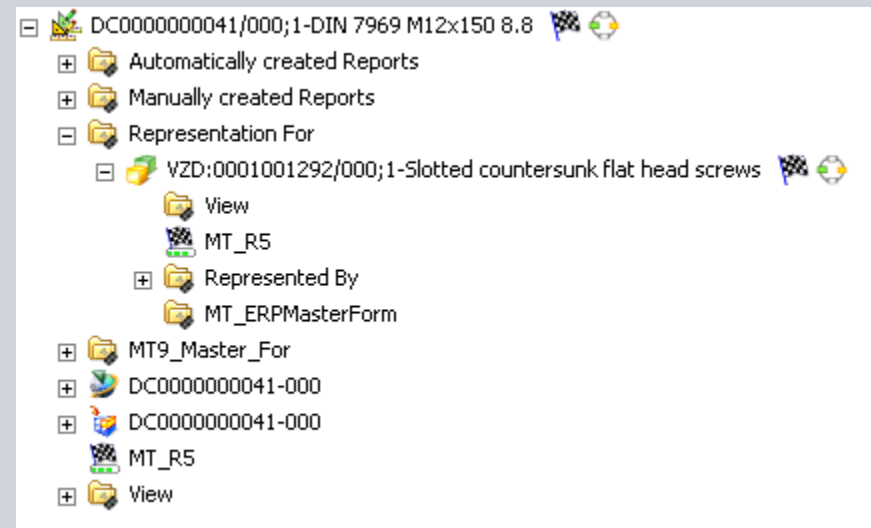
DC0000000041/000;1-DIN 7969 M12x150 8.8
Automatically created Reports
Manually created Reports
Representation For
VZD:0001001292/000;1-Slotted countersunk flat head screws
View
MT_R5
Represented By
MT_ERPMasterForm
MT9_Master_For
DC0000000041-000
DC0000000041-000
MT_R5
View